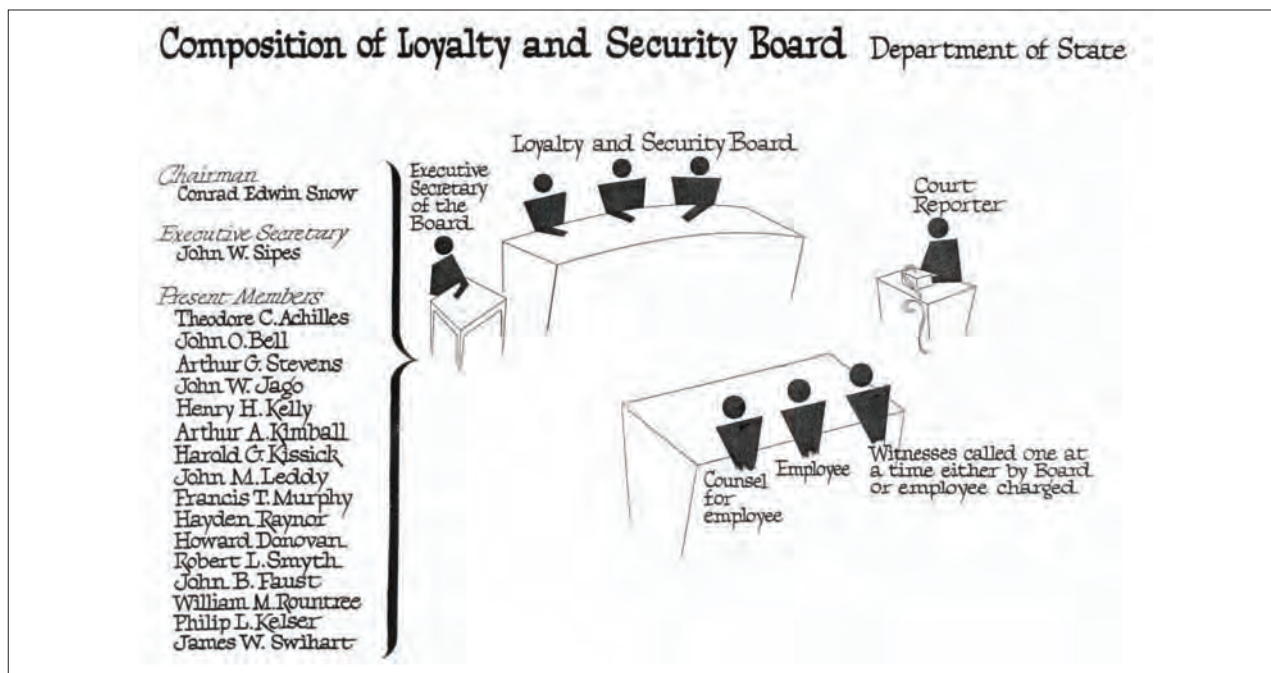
Composition of Loyalty and Security Board Department of State

Chairman
Conrad Edwin Snow

Executive Secretary
John W. Sipes

Present Members
Theodore C. Achilles
John O. Bell
Arthur G. Stevens
John W. Jago
Henry H. Kelly
Arthur A. Kimball
Harold G. Kissick
John M. Leddy
Francis T. Murphy
Hayden Raynor
Howard Donovan
Robert L. Smyth
John B. Faust
William M. Rountree
Philip L. Kelser
James W. Swihart

Loyalty and Security Board

Executive Secretary of the Board

Court Reporter

Counsel for employee

Employee

Witnesses called one at a time either by Board or employee charged.